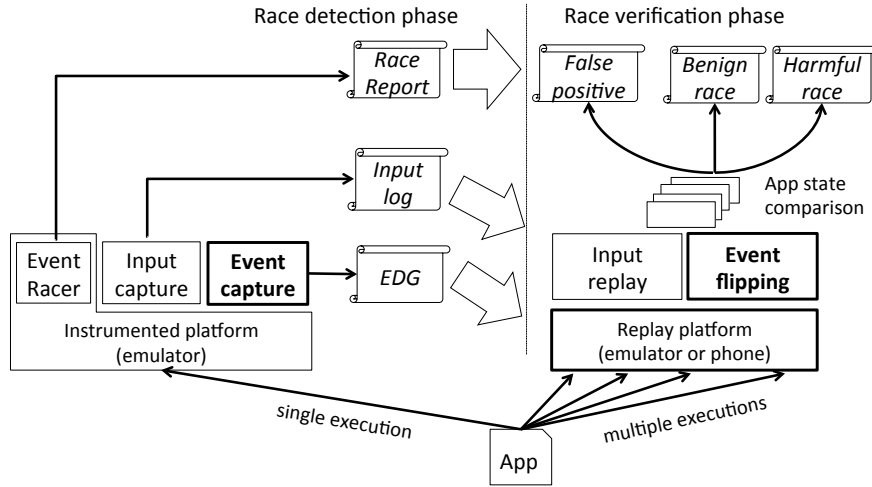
Race detection phase

Race verification phase

Race Report

False positive

Benign race

Harmful race

Input log

App state comparison

Event Racer

Input capture

Event capture

EDG

Input replay

Event flipping

Instrumented platform (emulator)

Replay platform (emulator or phone)

single execution

multiple executions

App